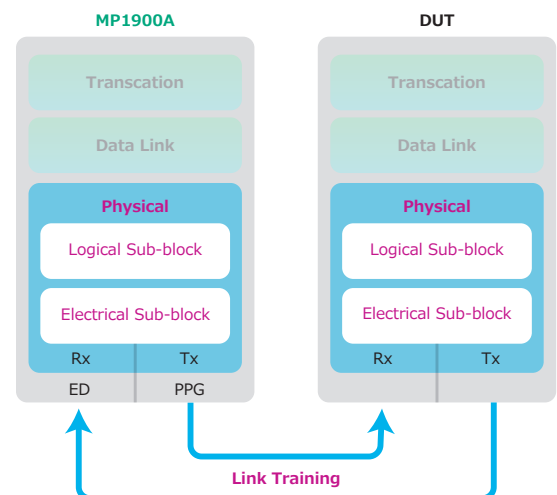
MP1900A

Transcation

Data Link

Physical

Logical Sub-block

Electrical Sub-block

Rx

Tx

ED

PPG

DUT

Transcation

Data Link

Physical

Logical Sub-block

Electrical Sub-block

Rx

Tx

Link Training